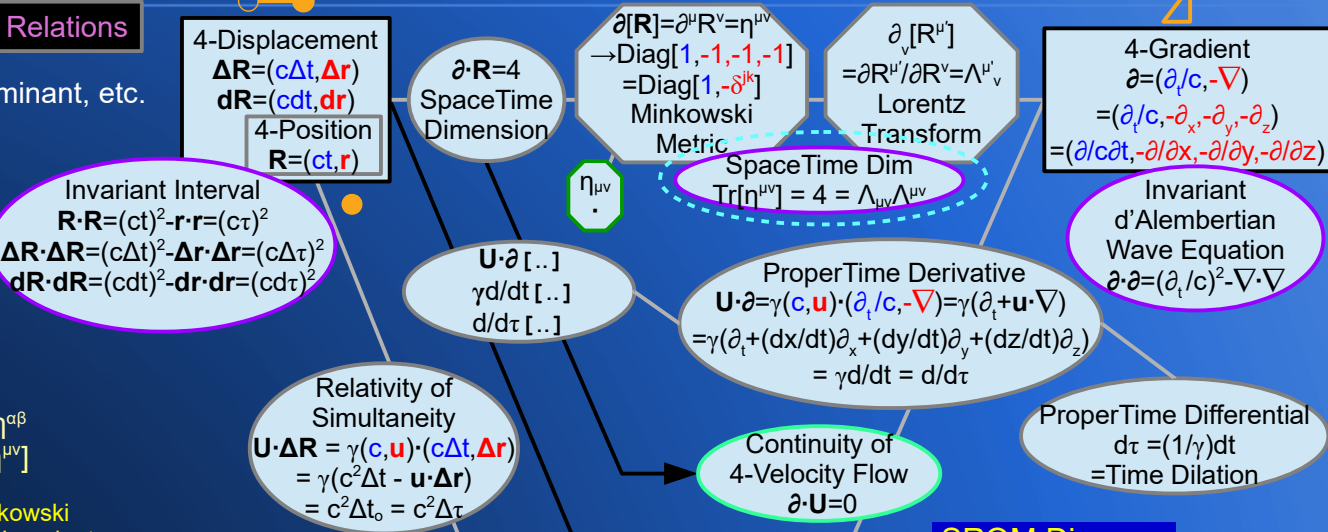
Relations

minant, etc.

4-Displacement
$\mathbf{\Delta R}=(c\Delta t,\mathbf{\Delta r})$
$\mathbf{dR}=(cdt,\mathbf{dr})$

4-Position
$\mathbf{R}=(ct,\mathbf{r})$

$\partial\cdot\mathbf{R}=4$
SpaceTime
Dimension

$\partial[\mathbf{R}]=\partial^{\mu}R^{\nu}=\eta^{\mu\nu}$
$\rightarrow$Diag[1,-1,-1,-1]
=Diag[1,-$\delta^{jk}$]
Minkowski
Metric

$\partial_{\nu}[R^{\mu'}]$
$=\partial R^{\mu'}/\partial R^{\nu}=\Lambda^{\mu'}{}_{\nu}$
Lorentz
Transform

4-Gradient
$\partial=(\partial_t/c,-\nabla)$
$=(\partial_t/c,-\partial_x,-\partial_y,-\partial_z)$
$=(\partial/c\partial t,-\partial/\partial x,-\partial/\partial y,-\partial/\partial z)$

$\eta_{\mu\nu}$
$\cdot$

SpaceTime Dim
$Tr[\eta^{\mu\nu}] = 4 = \Lambda_{\mu\nu}\Lambda^{\mu\nu}$

Invariant Interval
$\mathbf{R\cdot R}=(ct)^2-\mathbf{r\cdot r}=(c\tau)^2$
$\mathbf{\Delta R\cdot\Delta R}=(c\Delta t)^2-\mathbf{\Delta r\cdot\Delta r}=(c\Delta\tau)^2$
$\mathbf{dR\cdot dR}=(cdt)^2-\mathbf{dr\cdot dr}=(cd\tau)^2$

Invariant
d'Alembertian
Wave Equation
$\partial\cdot\partial=(\partial_t/c)^2-\nabla\cdot\nabla$

$\mathbf{U}\cdot\partial$ [..]
$\gamma d/dt$ [..]
$d/d\tau$ [..]

ProperTime Derivative
$\mathbf{U}\cdot\partial=\gamma(c,\mathbf{u})\cdot(\partial_t/c,-\nabla)=\gamma(\partial_t+\mathbf{u}\cdot\nabla)$
$=\gamma(\partial_t+(dx/dt)\partial_x+(dy/dt)\partial_y+(dz/dt)\partial_z)$
$= \gamma d/dt = d/d\tau$

$\eta^{\alpha\beta}$
$^{\mu\nu}]$

Relativity of
Simultaneity
$\mathbf{U\cdot\Delta R} = \gamma(c,\mathbf{u})\cdot(c\Delta t,\mathbf{\Delta r})$
$= \gamma(c^2\Delta t - \mathbf{u\cdot\Delta r})$
$= c^2\Delta t_o = c^2\Delta\tau$

Continuity of
4-Velocity Flow
$\partial\cdot\mathbf{U}=0$

ProperTime Differential
$d\tau=(1/\gamma)dt$
=Time Dilation

kowski

SRQM Di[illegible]